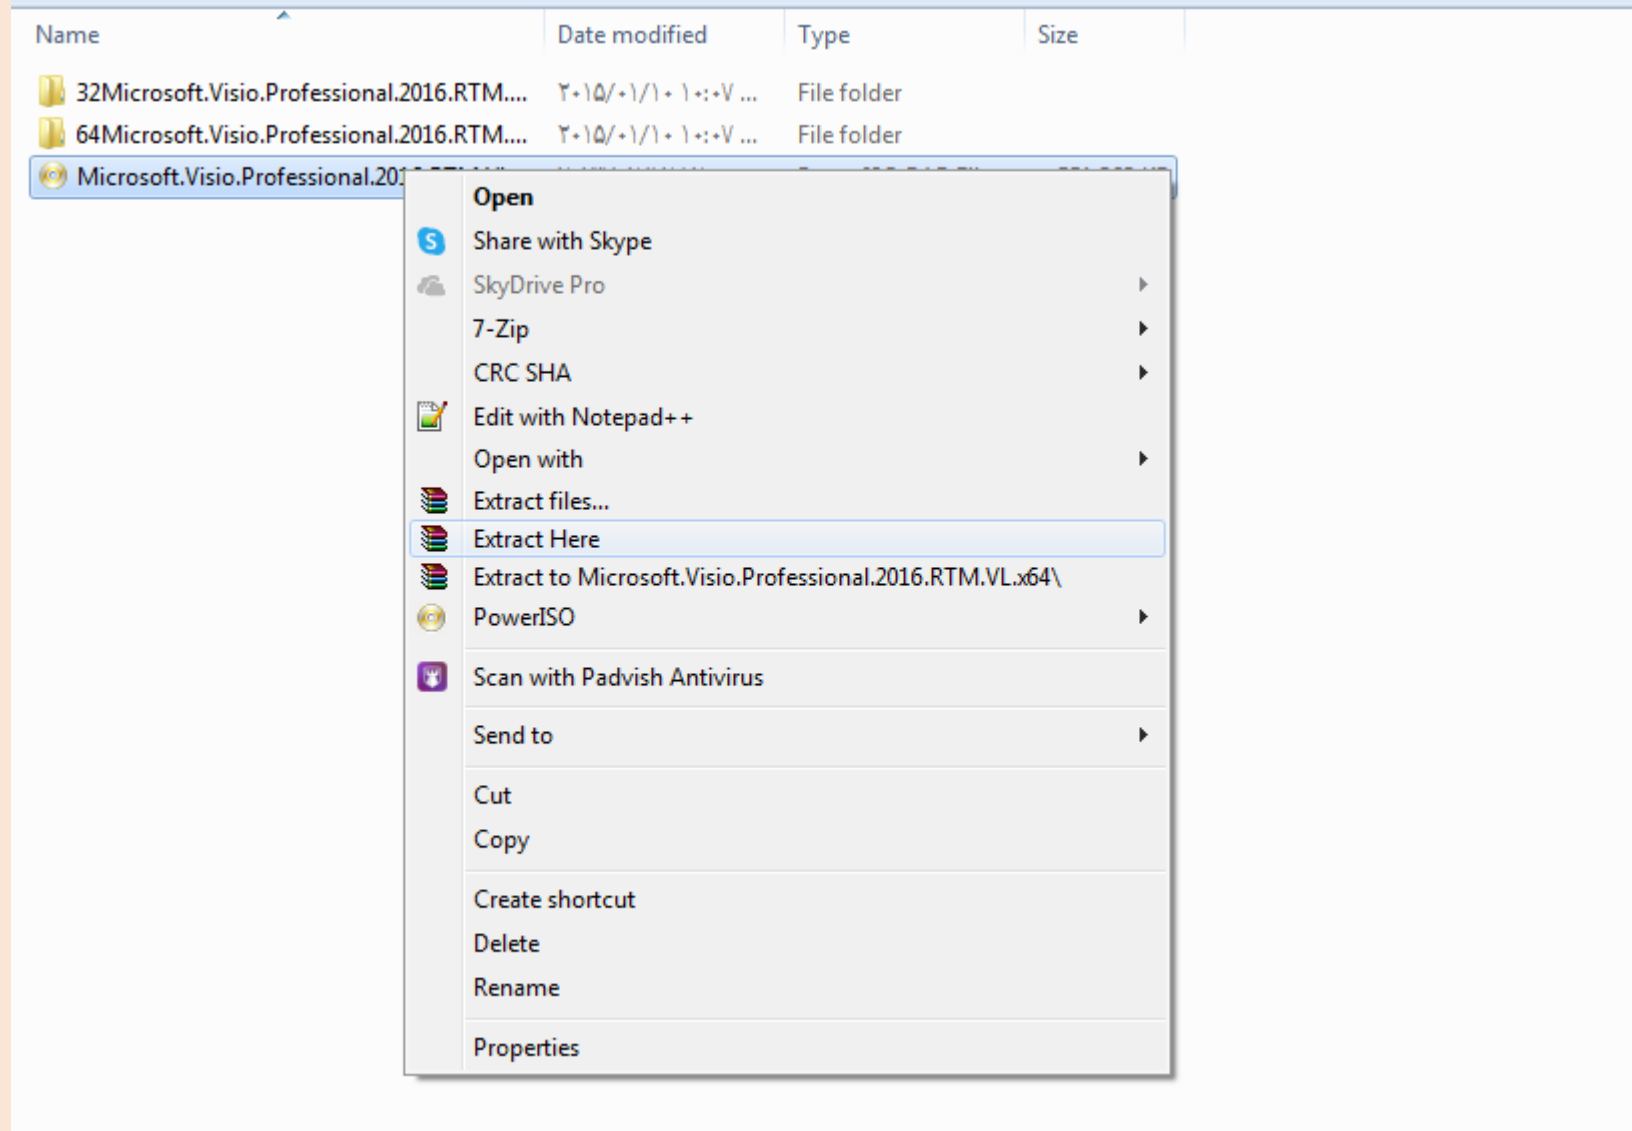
| Name | Date modified | Type | Size |
|---|---|---|---|
| 32Microsoft.Visio.Professional.2016.RTM.... | ۲۰۱۵/۰۱/۱۰ ۱۰:۰۷ ... | File folder | |
| 64Microsoft.Visio.Professional.2016.RTM.... | ۲۰۱۵/۰۱/۱۰ ۱۰:۰۷ ... | File folder | |
| Microsoft.Visio.Professional.201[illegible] | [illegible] | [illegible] | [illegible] |

Open
Share with Skype
SkyDrive Pro
7-Zip
CRC SHA
Edit with Notepad++
Open with
Extract files...
Extract Here
Extract to Microsoft.Visio.Professional.2016.RTM.VL.x64\
PowerISO
Scan with Padvish Antivirus
Send to
Cut
Copy
Create shortcut
Delete
Rename
Properties